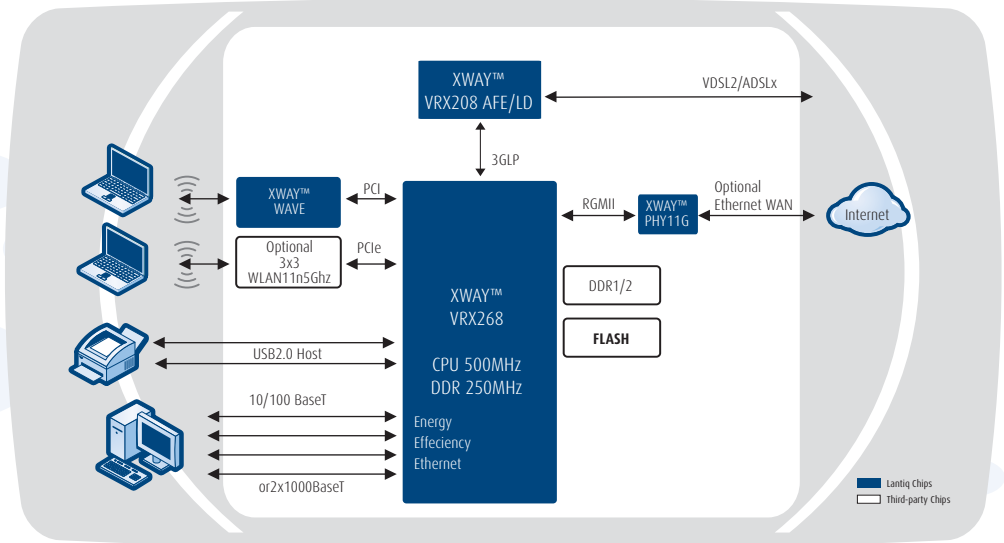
XWAY™
VRX208 AFE/LD

VDSL2/ADSLx

3GLP

XWAY™
WAVE

PCI

Optional
3x3
WLAN11n5Ghz

PCIe

XWAY™
VRX268

CPU 500MHz
DDR 250MHz

Energy
Effeciency
Ethernet

RGMII

XWAY™
PHY11G

Optional
Ethernet WAN

Internet

DDR1/2

FLASH

USB2.0 Host

10/100 BaseT

or2x1000BaseT

Lantiq Chips
Third-party Chips